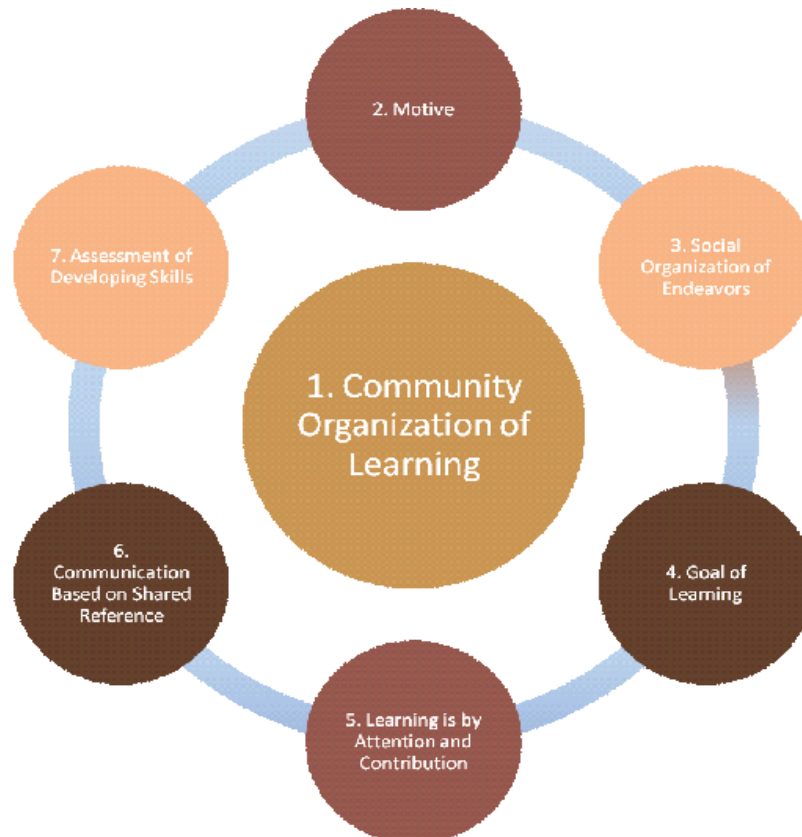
2. Motive

7. Assessment of Developing Skills

3. Social Organization of Endeavors

1. Community Organization of Learning

6. Communication Based on Shared Reference

4. Goal of Learning

5. Learning is by Attention and Contribution